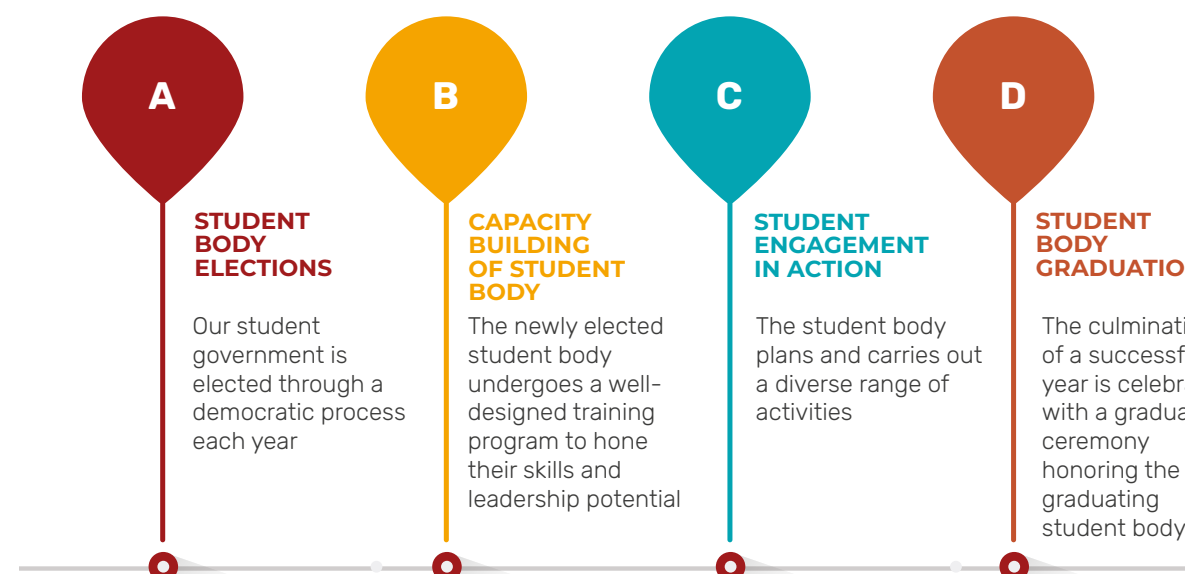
A

STUDENT BODY ELECTIONS

Our student government is elected through a democratic process each year

B

CAPACITY BUILDING OF STUDENT BODY

The newly elected student body undergoes a well-designed training program to hone their skills and leadership potential

C

STUDENT ENGAGEMENT IN ACTION

The student body plans and carries out a diverse range of activities

D

STUDENT BODY GRADUATIO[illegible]

The culminati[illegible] of a successf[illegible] year is celebr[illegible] with a gradua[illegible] ceremony honoring the graduating student body